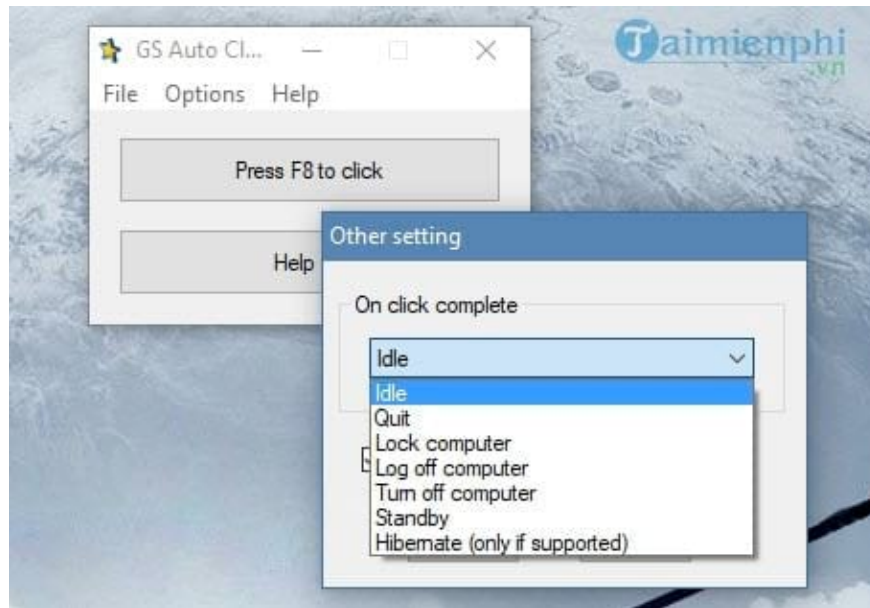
GS Auto Cl...

File Options Help

Press F8 to click

Help

Taimienphi.vn

Other setting

On click complete

Idle

Idle
Quit
Lock computer
Log off computer
Turn off computer
Standby
Hibernate (only if supported)